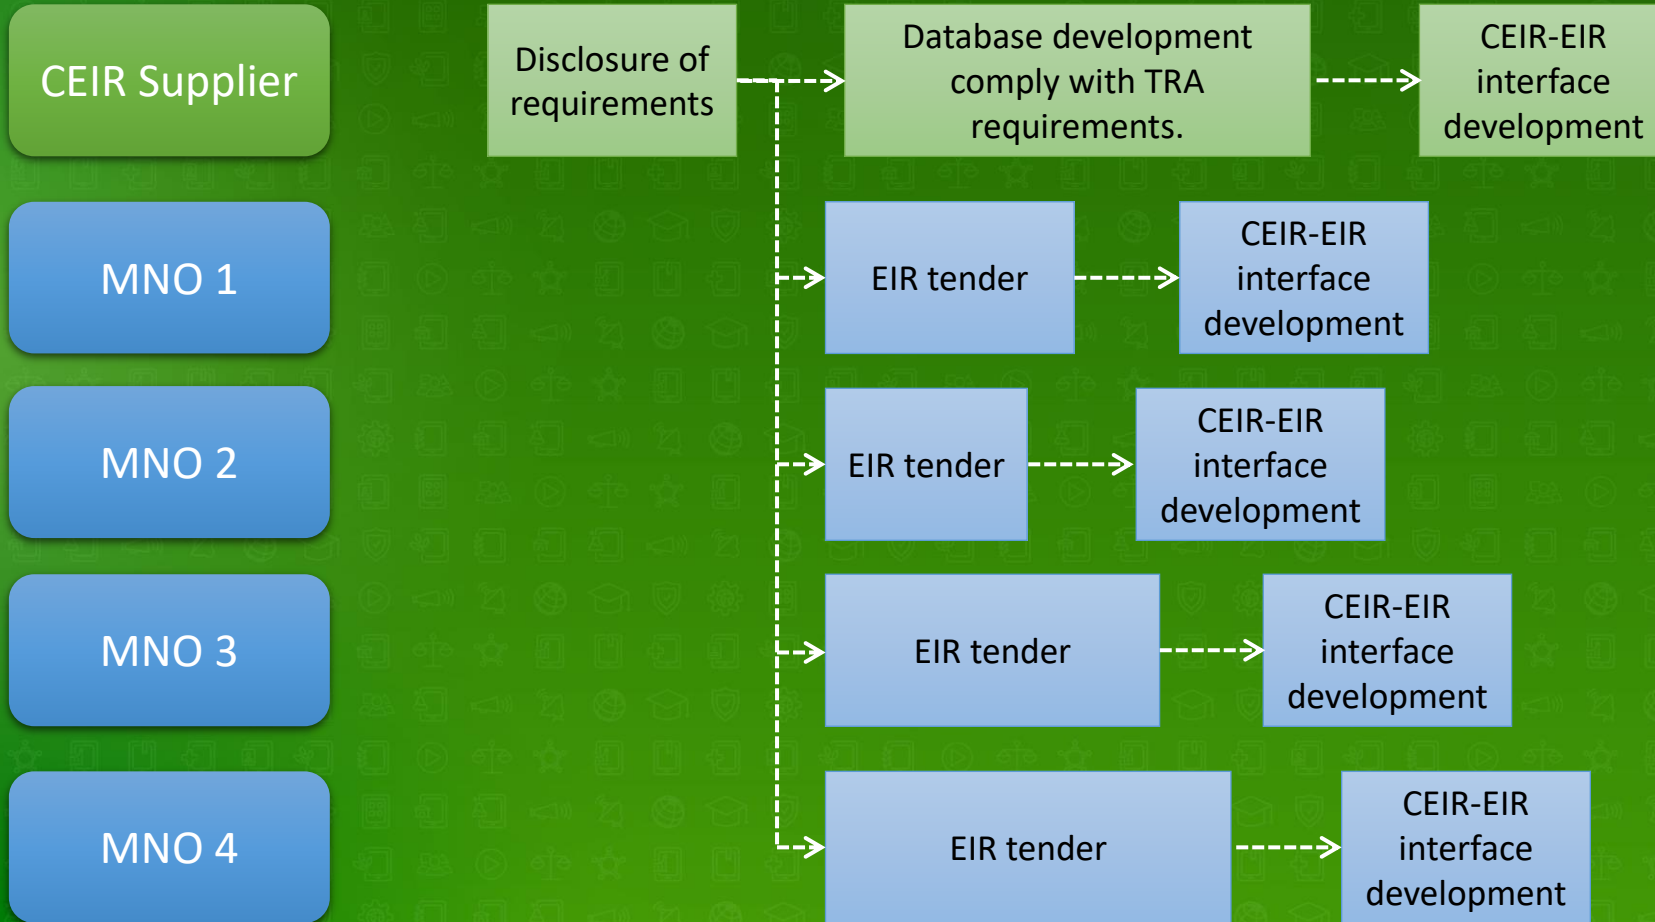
CEIR Supplier

Disclosure of requirements

Database development comply with TRA requirements.

CEIR-EIR interface development

MNO 1

EIR tender

CEIR-EIR interface development

MNO 2

EIR tender

CEIR-EIR interface development

MNO 3

EIR tender

CEIR-EIR interface development

MNO 4

EIR tender

CEIR-EIR interface development